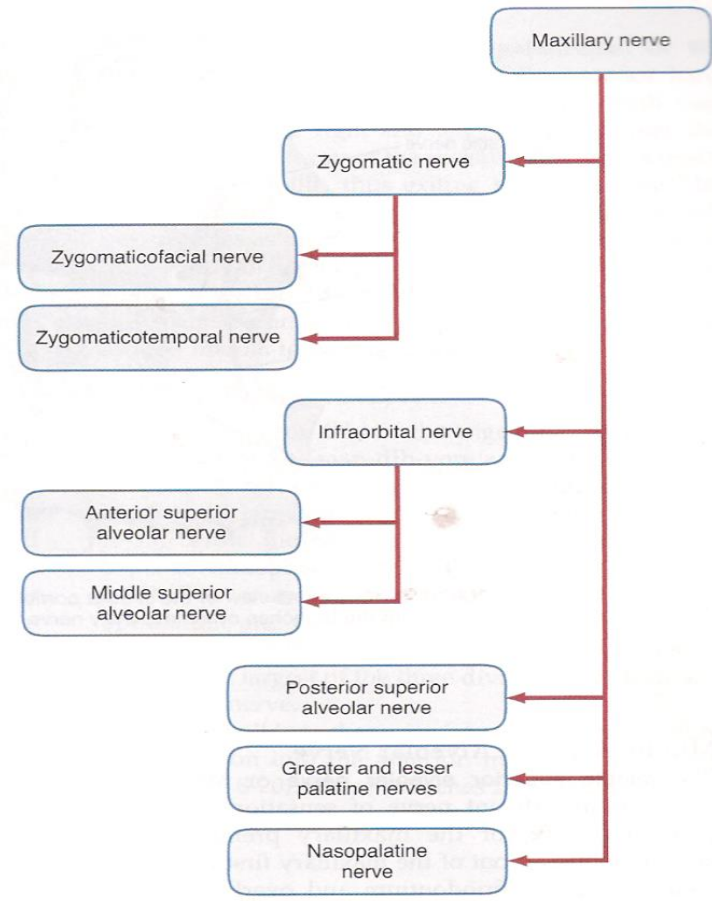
Maxillary nerve

Zygomatic nerve

Zygomaticofacial nerve

Zygomaticotemporal nerve

Infraorbital nerve

Anterior superior alveolar nerve

Middle superior alveolar nerve

Posterior superior alveolar nerve

Greater and lesser palatine nerves

Nasopalatine nerve